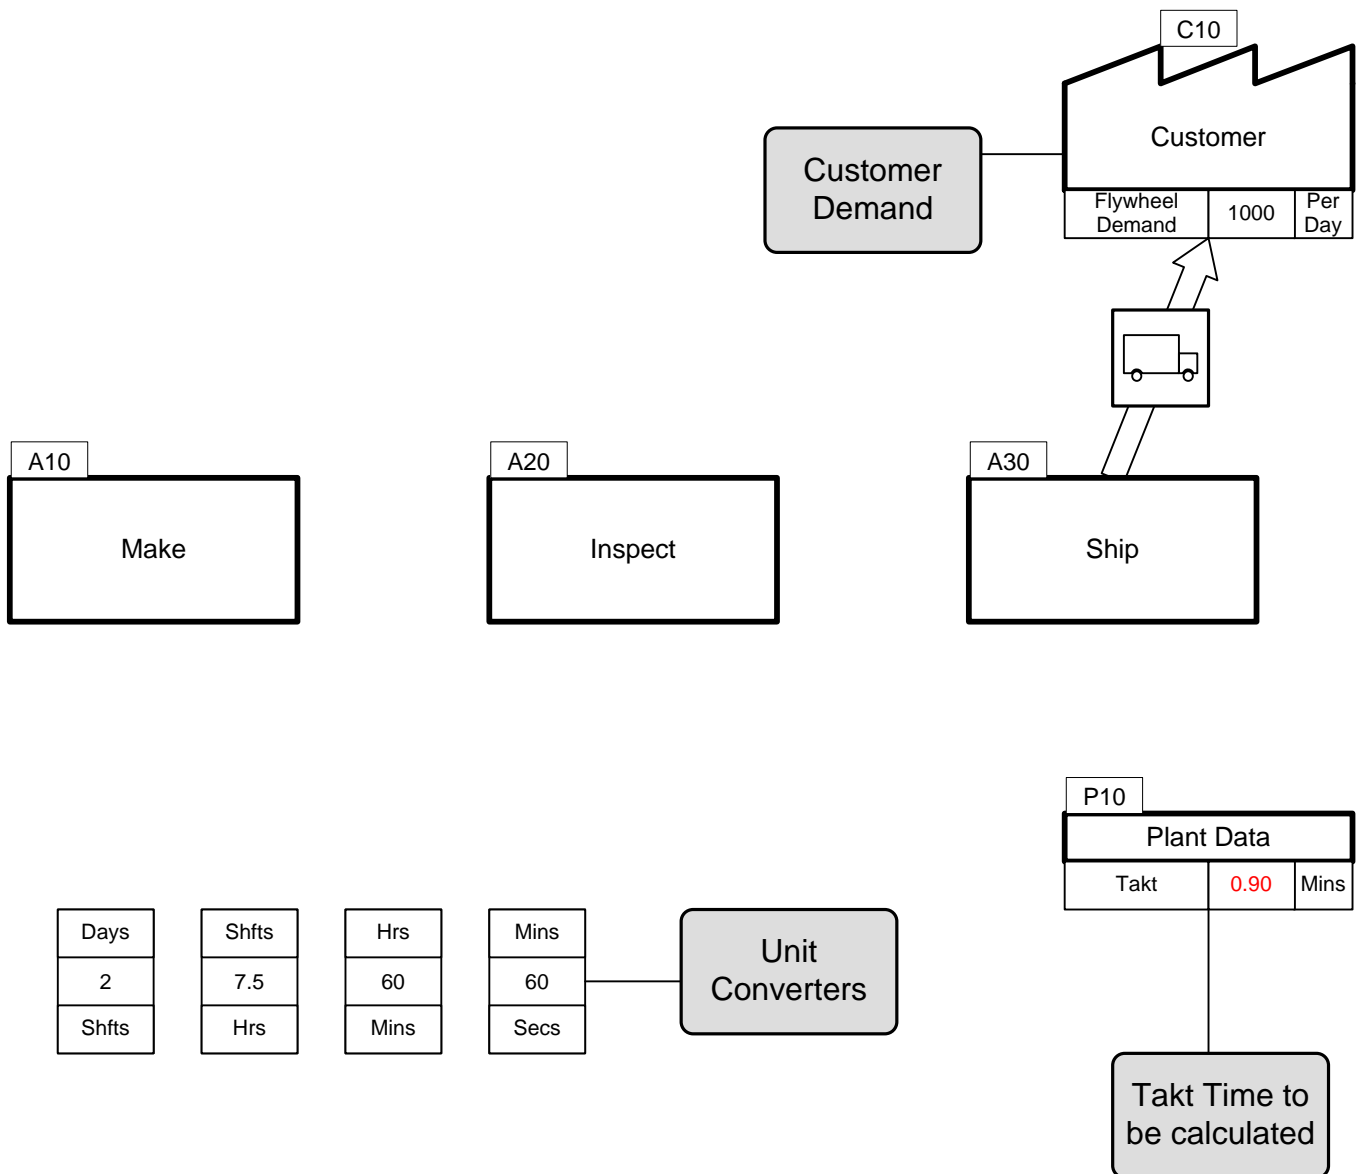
C10

Customer

Customer Demand

| Flywheel Demand | 1000 | Per Day |
|---|---|---|

A10

Make

A20

Inspect

A30

Ship

P10

Plant Data

| Takt | 0.90 | Mins |
|---|---|---|

| Days |
|---|
| 2 |
| Shfts |

| Shfts |
|---|
| 7.5 |
| Hrs |

| Hrs |
|---|
| 60 |
| Mins |

| Mins |
|---|
| 60 |
| Secs |

Unit Converters

Takt Time to be calculated